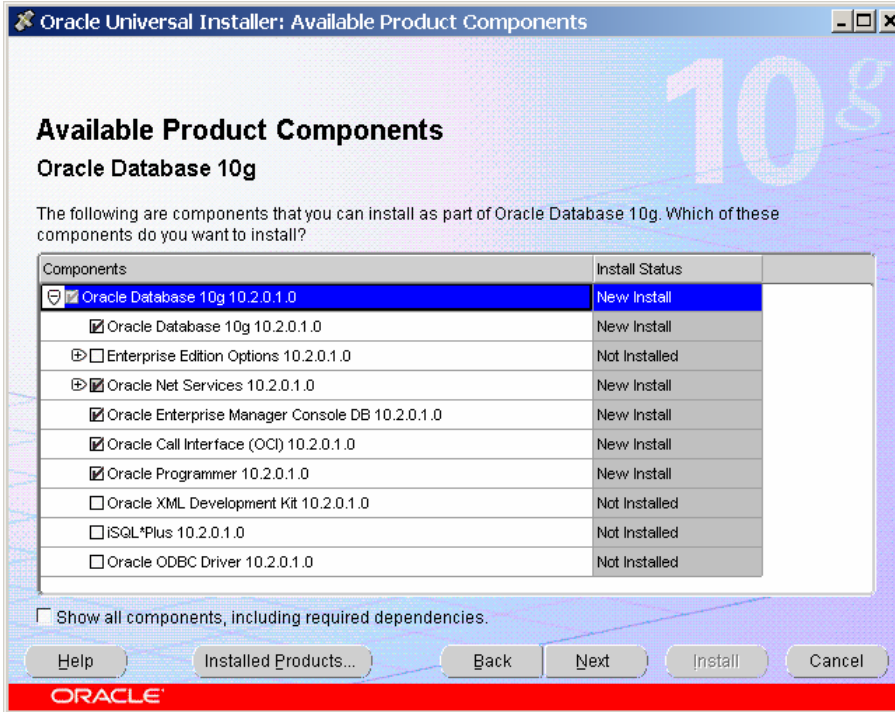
Oracle Universal Installer: Available Product Components

10g

Available Product Components
Oracle Database 10g

The following are components that you can install as part of Oracle Database 10g. Which of these components do you want to install?

| Components | Install Status |
|---|---|
| Oracle Database 10g 10.2.0.1.0 | New Install |
| Oracle Database 10g 10.2.0.1.0 | New Install |
| Enterprise Edition Options 10.2.0.1.0 | Not Installed |
| Oracle Net Services 10.2.0.1.0 | New Install |
| Oracle Enterprise Manager Console DB 10.2.0.1.0 | New Install |
| Oracle Call Interface (OCI) 10.2.0.1.0 | New Install |
| Oracle Programmer 10.2.0.1.0 | New Install |
| Oracle XML Development Kit 10.2.0.1.0 | Not Installed |
| iSQL*Plus 10.2.0.1.0 | Not Installed |
| Oracle ODBC Driver 10.2.0.1.0 | Not Installed |

Show all components, including required dependencies.

Help Installed Products... Back Next Install Cancel

ORACLE